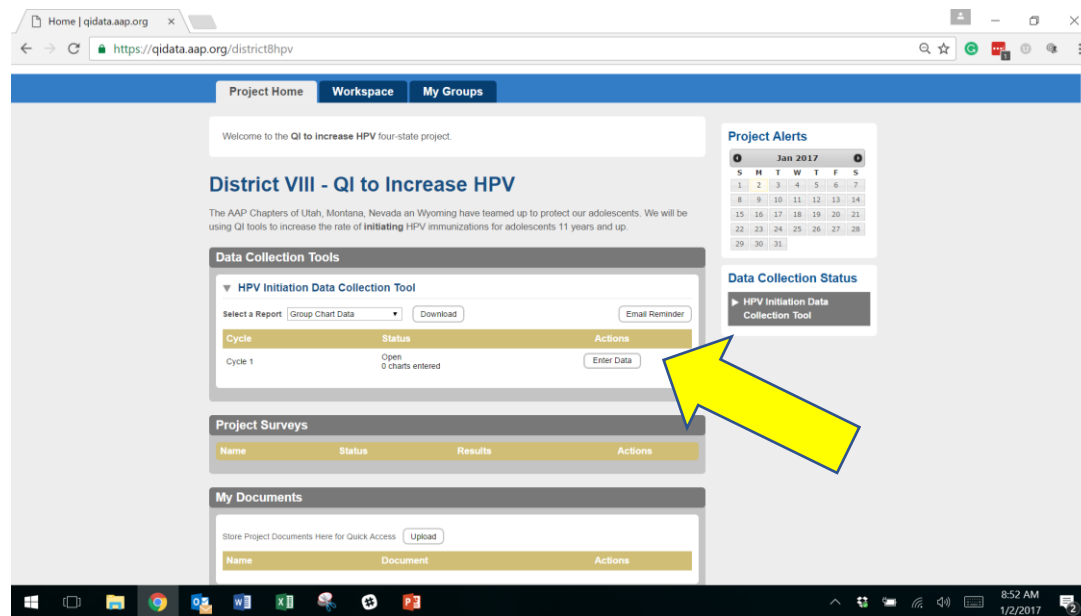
Home | qidata.aap.org ×

https://qidata.aap.org/district8hpv

Project Home | Workspace | My Groups

Welcome to the QI to increase HPV four-state project.

District VIII - QI to Increase HPV

The AAP Chapters of Utah, Montana, Nevada an Wyoming have teamed up to protect our adolescents. We will be using QI tools to increase the rate of initiating HPV immunizations for adolescents 11 years and up.

Data Collection Tools

HPV Initiation Data Collection Tool

Select a Report Group Chart Data Download Email Reminder

| Cycle | Status | Actions |
|---|---|---|
| Cycle 1 | Open 0 charts entered | Enter Data |

Project Surveys

| Name | Status | Results | Actions |
|---|---|---|---|

My Documents

Store Project Documents Here for Quick Access Upload

| Name | Document | Actions |
|---|---|---|

Project Alerts

Jan 2017

| S | M | T | W | T | F | S |
|---|---|---|---|---|---|---|
| 1 | 2 | 3 | 4 | 5 | 6 | 7 |
| 8 | 9 | 10 | 11 | 12 | 13 | 14 |
| 15 | 16 | 17 | 18 | 19 | 20 | 21 |
| 22 | 23 | 24 | 25 | 26 | 27 | 28 |
| 29 | 30 | 31 | | | | |

Data Collection Status

HPV Initiation Data Collection Tool

8:52 AM
1/2/2017